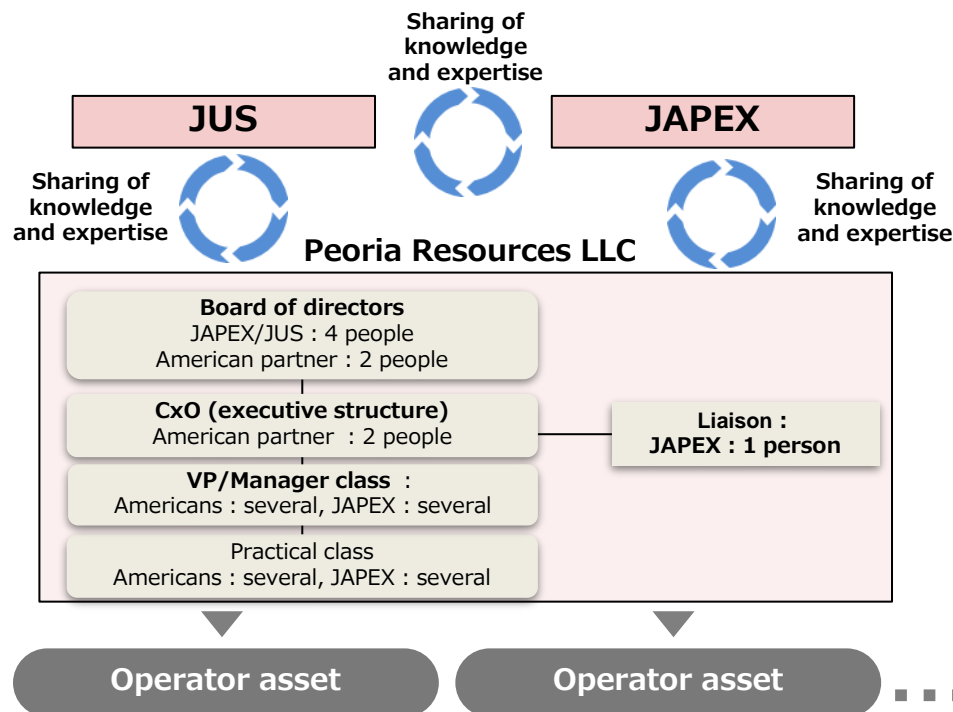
Sharing of knowledge and expertise

JUS

JAPEX

Sharing of knowledge and expertise

Sharing of knowledge and expertise

Peoria Resources LLC

Board of directors
JAPEX/JUS : 4 people
American partner : 2 people

CxO (executive structure)
American partner : 2 people

Liaison :
JAPEX : 1 person

VP/Manager class :
Americans : several, JAPEX : several

Practical class
Americans : several, JAPEX : several

Operator asset

Operator asset